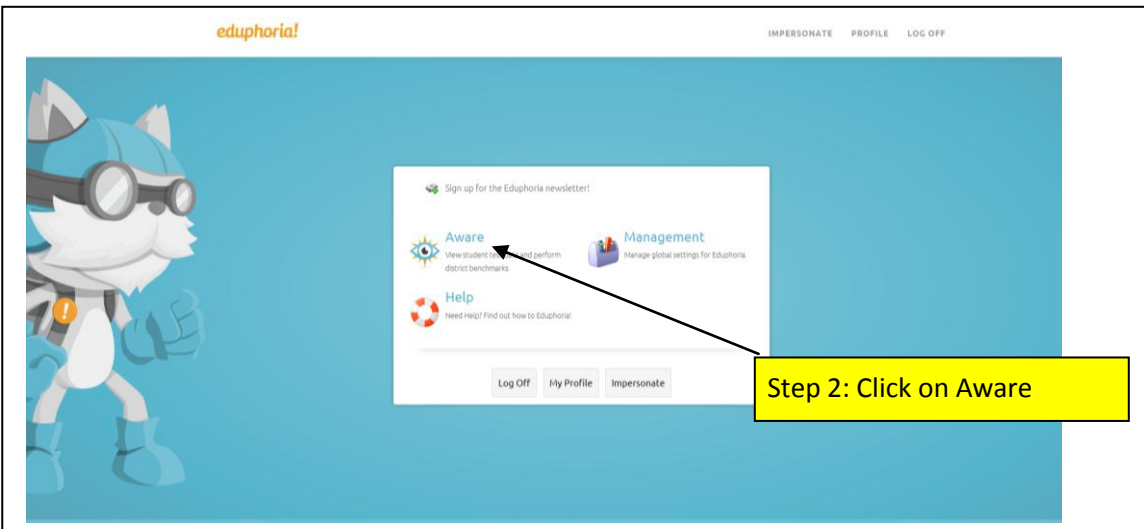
eduphoria!

IMPERSONATE PROFILE LOG OFF

Sign up for the Eduphoria newsletter!

Aware
View student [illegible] and perform district benchmarks

Management
Manage global settings for Eduphoria.

Help
Need Help? Find out how to Eduphoria!

Log Off My Profile Impersonate

Step 2: Click on Aware